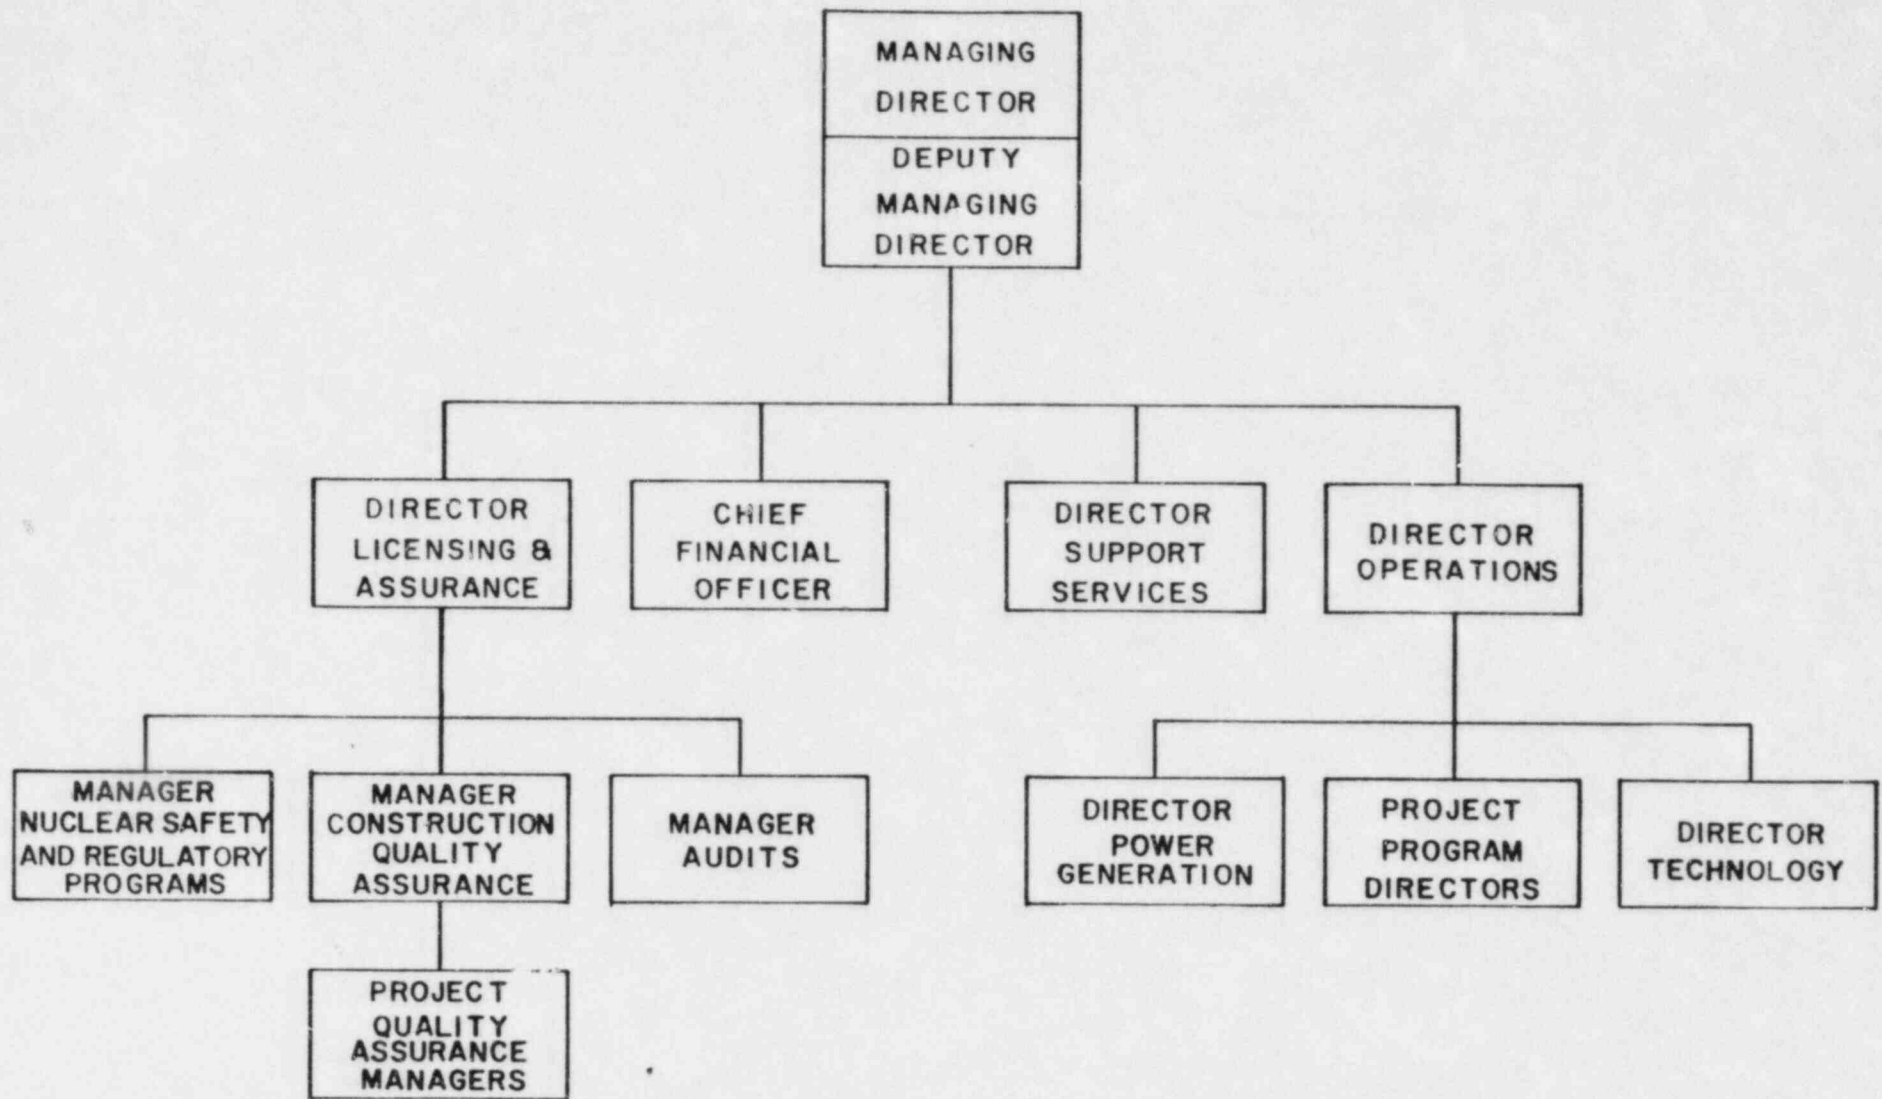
MANAGING DIRECTOR

DEPUTY MANAGING DIRECTOR

DIRECTOR LICENSING & ASSURANCE

CHIEF FINANCIAL OFFICER

DIRECTOR SUPPORT SERVICES

DIRECTOR OPERATIONS

MANAGER NUCLEAR SAFETY AND REGULATORY PROGRAMS

MANAGER CONSTRUCTION QUALITY ASSURANCE

MANAGER AUDITS

DIRECTOR POWER GENERATION

PROJECT PROGRAM DIRECTORS

DIRECTOR TECHNOLOGY

PROJECT QUALITY ASSURANCE MANAGERS